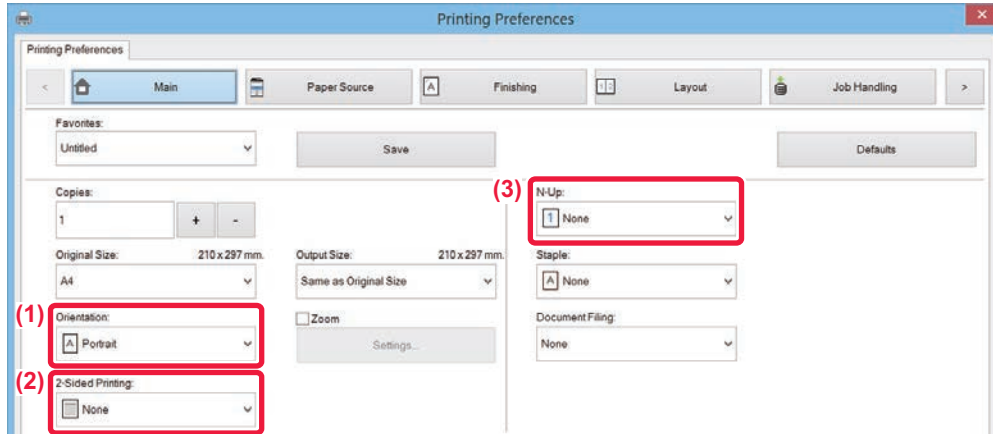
Printing Preferences

Printing Preferences

<

Main

Paper Source

Finishing

Layout

Job Handling

>

Favorites:

Untitled

Save

Defaults

Copies:

1

+

-

(3)

N-Up:

1 None

Original Size:

210 x 297 mm.

A4

Output Size:

210 x 297 mm.

Same as Original Size

Staple:

A None

(1)

Orientation:

A Portrait

Zoom

Settings...

Document Filing:

None

(2)

2-Sided Printing:

None